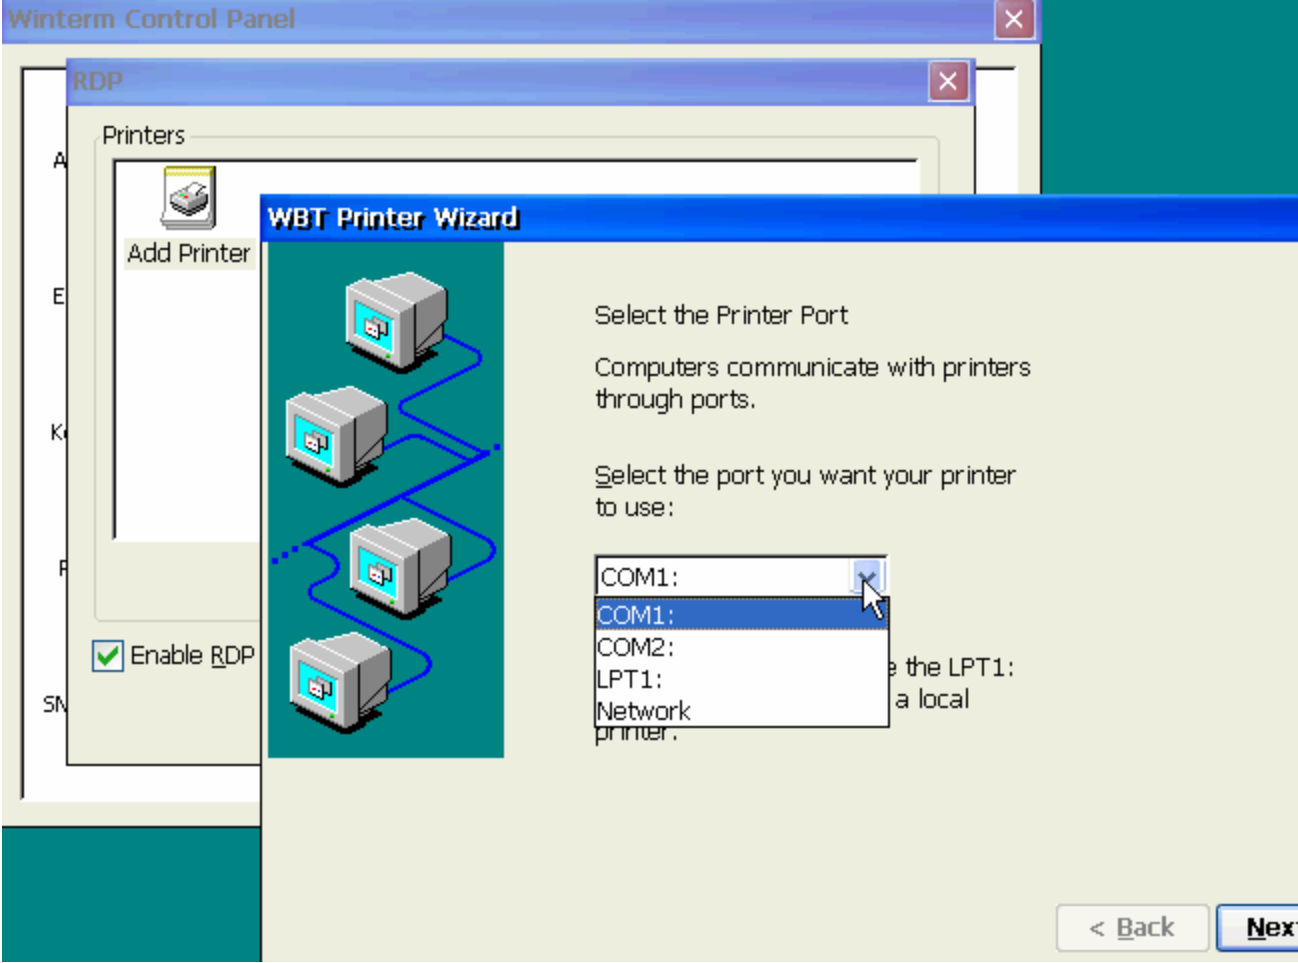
Winterm Control Panel

RDP

Printers

A

Add Printer

E

K

P

Enable RDP

SN

WBT Printer Wizard

Select the Printer Port

Computers communicate with printers through ports.

Select the port you want your printer to use:

COM1:

COM1:
COM2:
LPT1:
Network

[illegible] the LPT1: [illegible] a local printer.

< Back

Nex